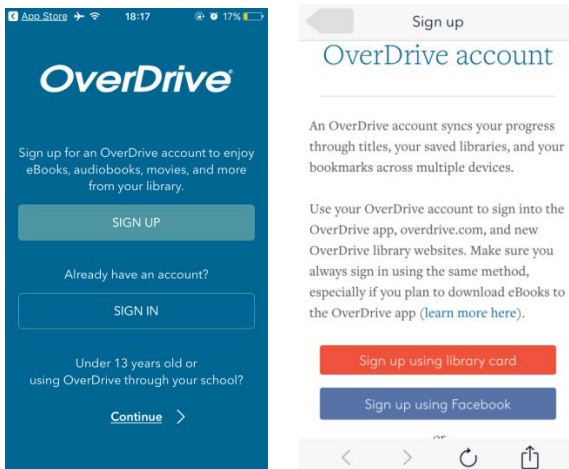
◂ App Store 18:17 17%

OverDrive

Sign up for an OverDrive account to enjoy eBooks, audiobooks, movies, and more from your library.

SIGN UP

Already have an account?

SIGN IN

Under 13 years old or using OverDrive through your school?

Continue >

Sign up

OverDrive account

An OverDrive account syncs your progress through titles, your saved libraries, and your bookmarks across multiple devices.

Use your OverDrive account to sign into the OverDrive app, overdrive.com, and new OverDrive library websites. Make sure you always sign in using the same method, especially if you plan to download eBooks to the OverDrive app (learn more here).

Sign up using library card

Sign up using Facebook

or